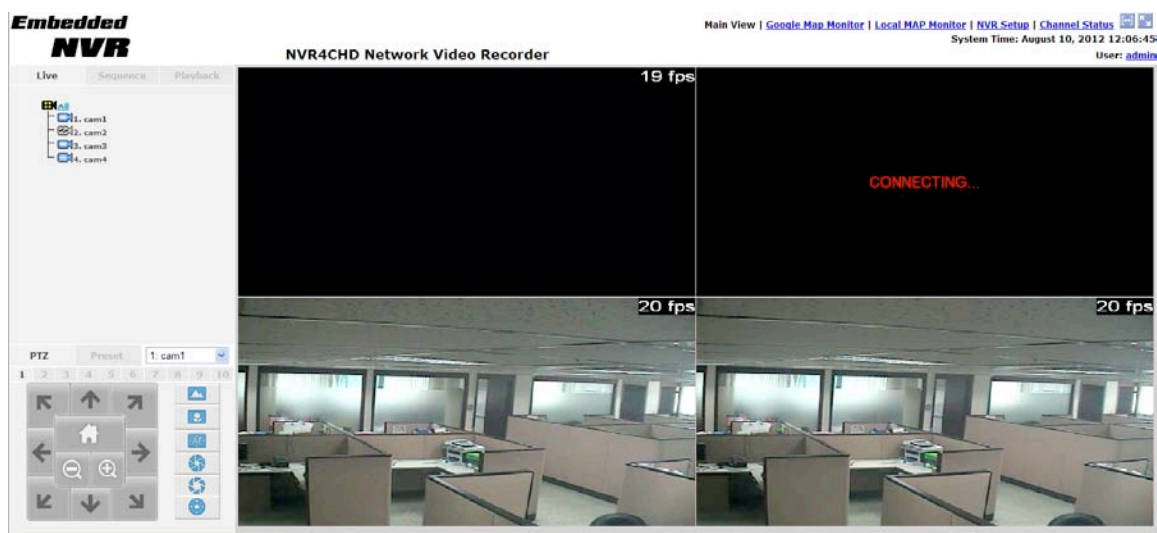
Embedded
NVR

NVR4CHD Network Video Recorder

Main View | Google Map Monitor | Local MAP Monitor | NVR Setup | Channel Status
System Time: August 10, 2012 12:06:45
User: admin

Live Sequence Playback

All
1. cam1
2. cam2
3. cam3
4. cam4

19 fps

CONNECTING...

20 fps

20 fps

PTZ Preset 1. cam1

1 2 3 4 5 6 7 8 9 10

AF